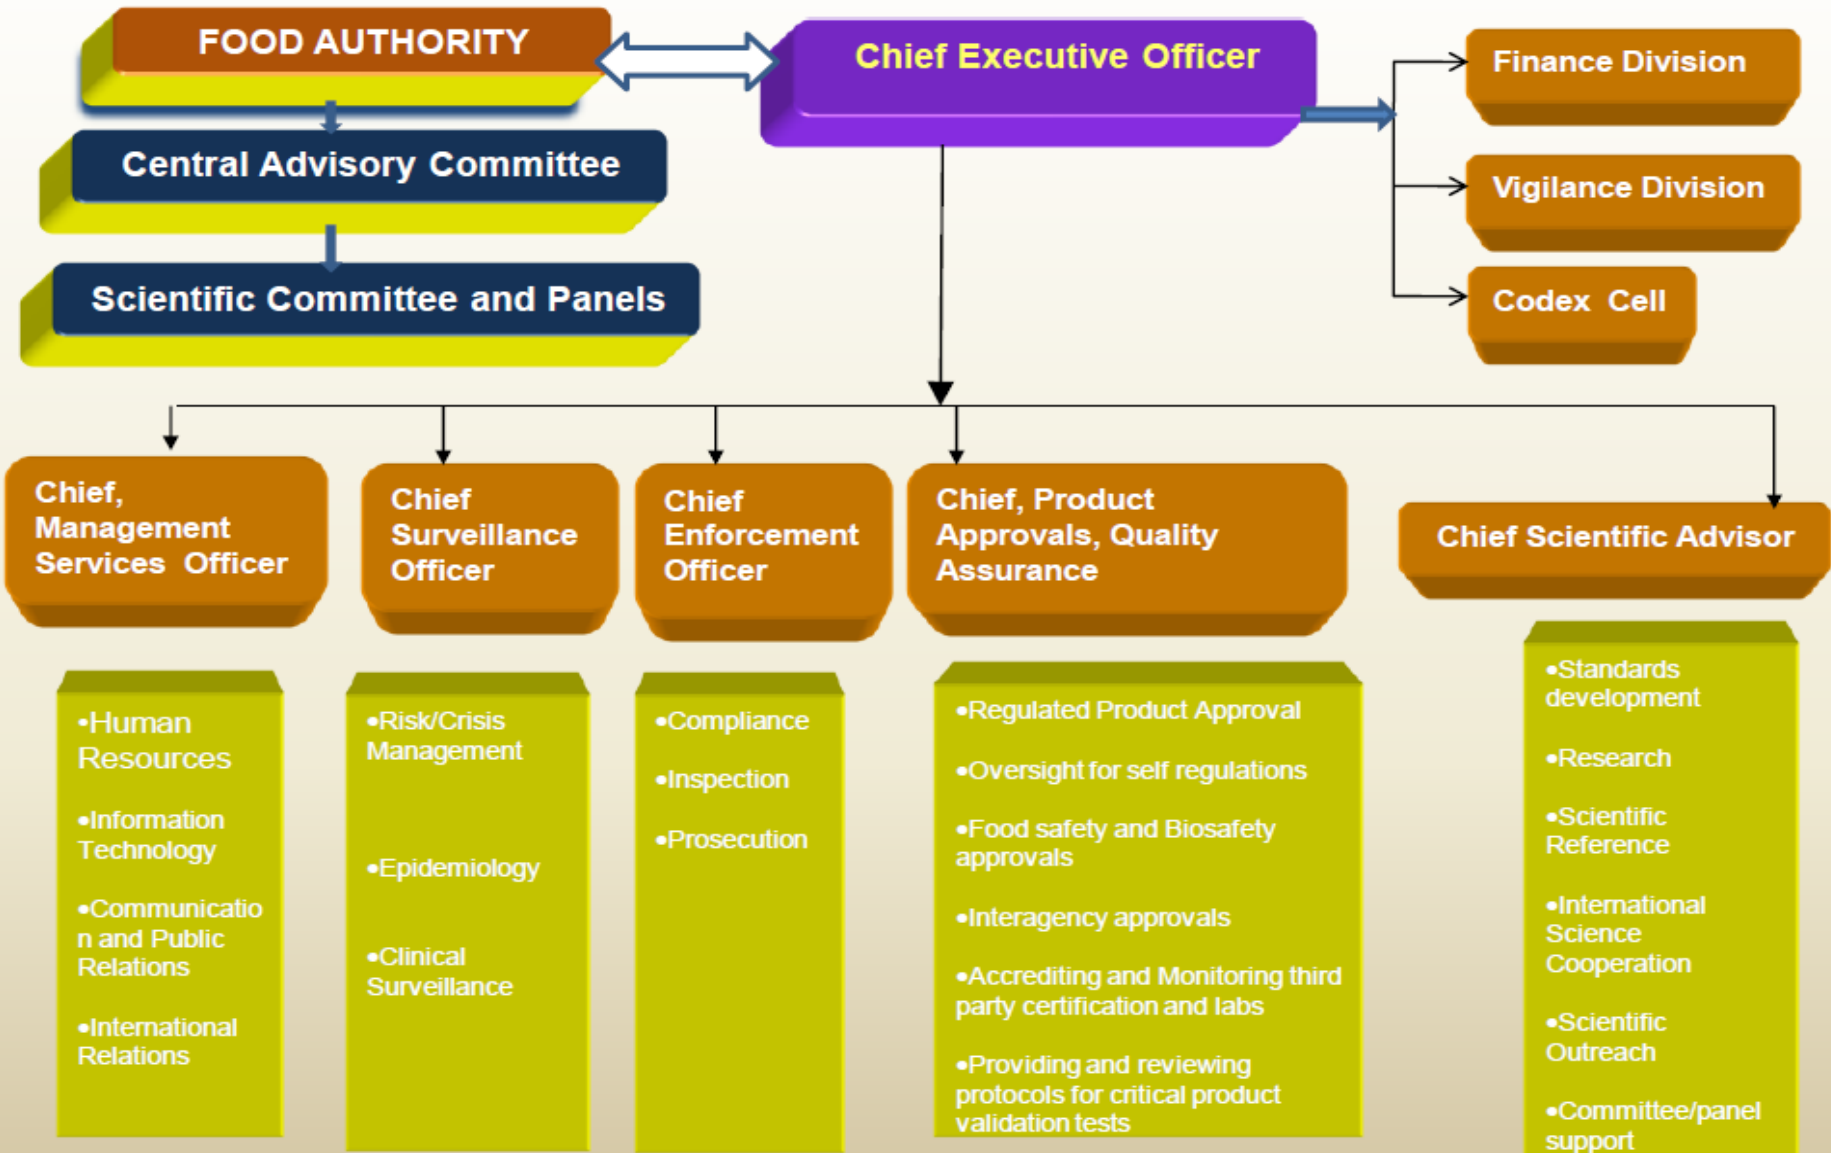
FOOD AUTHORITY

Chief Executive Officer

Finance Division

Vigilance Division

Codex Cell

Central Advisory Committee

Scientific Committee and Panels

Chief, Management Services Officer

•Human Resources

•Information Technology

•Communication and Public Relations

•International Relations

Chief Surveillance Officer

•Risk/Crisis Management

•Epidemiology

•Clinical Surveillance

Chief Enforcement Officer

•Compliance

•Inspection

•Prosecution

Chief, Product Approvals, Quality Assurance

•Regulated Product Approval

•Oversight for self regulations

•Food safety and Biosafety approvals

•Interagency approvals

•Accrediting and Monitoring third party certification and labs

•Providing and reviewing protocols for critical product validation tests

Chief Scientific Advisor

•Standards development

•Research

•Scientific Reference

•International Science Cooperation

•Scientific Outreach

•Committee/panel support